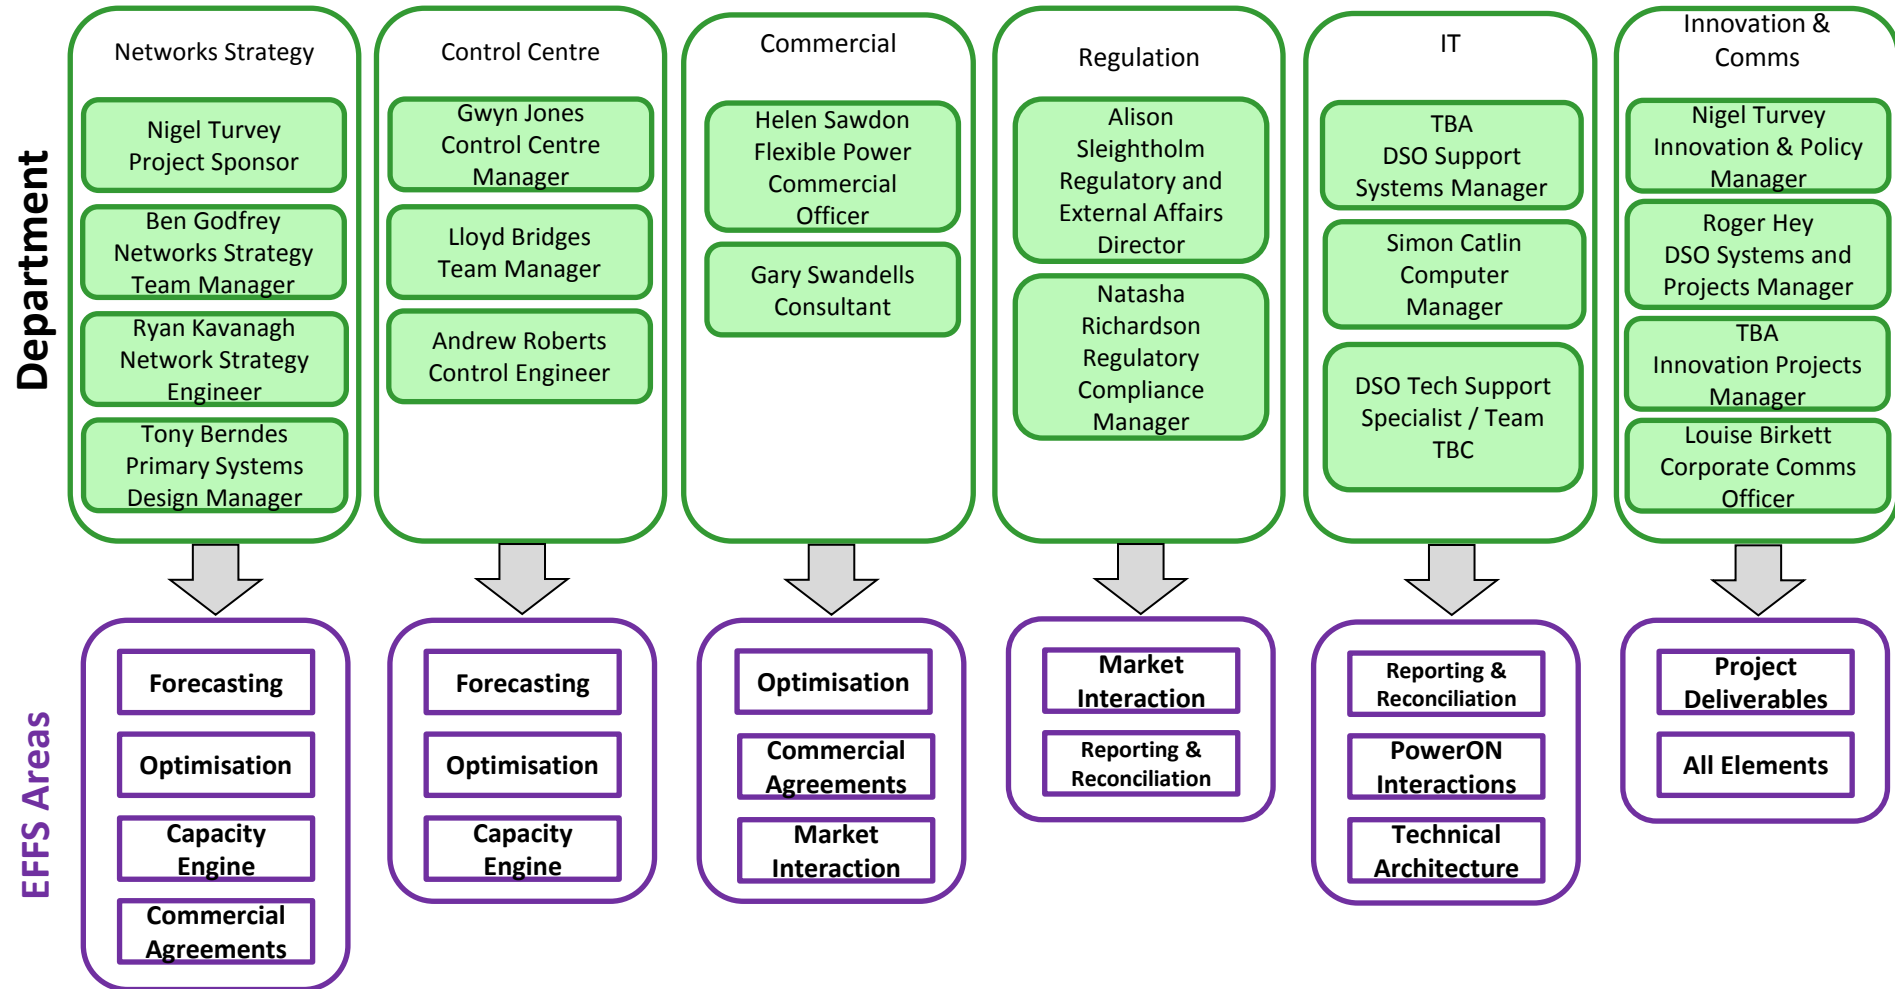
Department

Networks Strategy

Nigel Turvey Project Sponsor

Ben Godfrey Networks Strategy Team Manager

Ryan Kavanagh Network Strategy Engineer

Tony Berndes Primary Systems Design Manager

Control Centre

Gwyn Jones Control Centre Manager

Lloyd Bridges Team Manager

Andrew Roberts Control Engineer

Commercial

Helen Sawdon Flexible Power Commercial Officer

Gary Swandells Consultant

Regulation

Alison Sleightholm Regulatory and External Affairs Director

Natasha Richardson Regulatory Compliance Manager

IT

TBA DSO Support Systems Manager

Simon Catlin Computer Manager

DSO Tech Support Specialist / Team TBC

Innovation & Comms

Nigel Turvey Innovation & Policy Manager

Roger Hey DSO Systems and Projects Manager

TBA Innovation Projects Manager

Louise Birkett Corporate Comms Officer

EFFS Areas

Forecasting

Optimisation

Capacity Engine

Commercial Agreements

Forecasting

Optimisation

Capacity Engine

Optimisation

Commercial Agreements

Market Interaction

Market Interaction

Reporting & Reconciliation

Reporting & Reconciliation

PowerON Interactions

Technical Architecture

Project Deliverables

All Elements